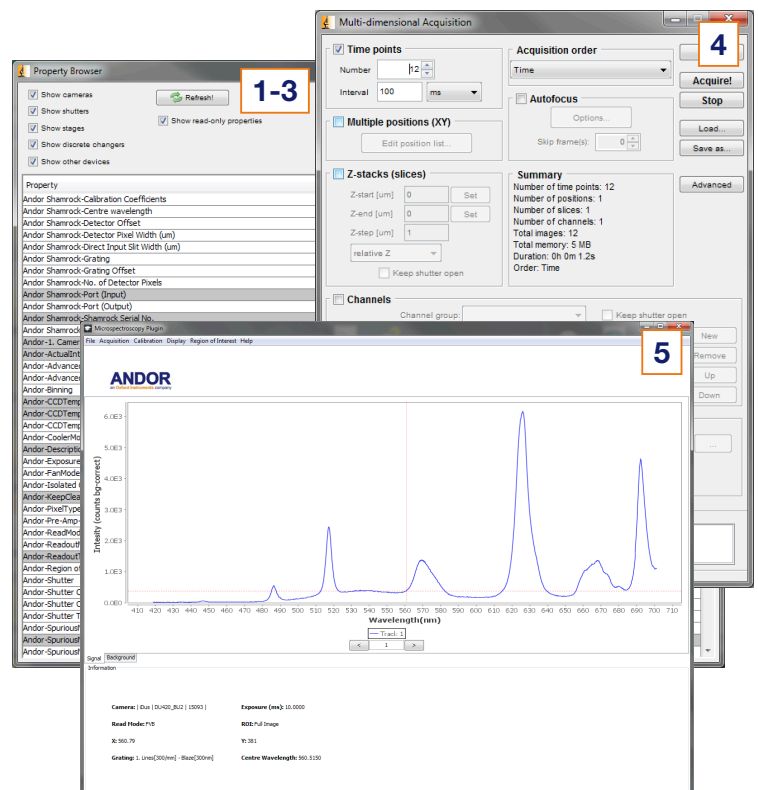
Property Browser

1-3

Show cameras
Show shutters
Show stages
Show discrete changers
Show other devices

Refresh!
Show read-only properties

Property
Andor Shamrock-Calibration Coefficients
Andor Shamrock-Centre wavelength
Andor Shamrock-Detector Offset
Andor Shamrock-Detector Pixel Width (um)
Andor Shamrock-Direct Input Slit Width (um)
Andor Shamrock-Grating
Andor Shamrock-Grating Offset
Andor Shamrock-No. of Detector Pixels
Andor Shamrock-Port (Input)
Andor Shamrock-Port (Output)
Andor Shamrock-Shamrock Serial No.
Andor Shamrock
Andor-1. Camer
Andor-ActualInt
Andor-Advance
Andor-Advance
Andor-Binning
Andor-CCDTemp
Andor-CCDTemp
Andor-CCDTemp
Andor-CoolerMo
Andor-Descripti
Andor-Exposure
Andor-FanMode
Andor-Isolated
Andor-KeepClea
Andor-PixelType
Andor-Pre-Amp-
Andor-ReadMod
Andor-Readout
Andor-Readout
Andor-Region of
Andor-Shutter
Andor-Shutter C
Andor-Shutter C
Andor-Shutter T
Andor-Spurious
Andor-Spurious
Andor-Spurious

Multi-dimensional Acquisition

4

Time points
Number 12
Interval 100 ms

Acquisition order
Time

Acquire!
Stop

Autofocus
Options...
Skip frame(s): 0

Load...
Save as...

Multiple positions (XY)
Edit position list...

Z-stacks (slices)
Z-start [um] 0 Set
Z-end [um] 0 Set
Z-step [um] 1
relative Z
Keep shutter open

Summary
Number of time points: 12
Number of positions: 1
Number of slices: 1
Number of channels: 1
Total images: 12
Total memory: 5 MB
Duration: 0h 0m 1.2s
Order: Time

Advanced

Channels
Channel group:
Keep shutter open
New
Remove
Up
Down

Microspectroscopy Plugin
File Acquisition Calibration Display Region of Interest Help

5

ANDOR
an Oxford Instruments company

Intesity (counts bg-corrected)
6.0E3
5.0E3
4.0E3
3.0E3
2.0E3
1.0E3
0.0E0
410 420 430 440 450 460 470 480 490 500 510 520 530 540 550 560 570 580 590 600 610 620 630 640 650 660 670 680 690 700 710
Wavelength(nm)
Track: 1
< 1 >

Signal Background
Information

Camera: | iDus | DU420_BU2 | 15093 |
Exposure (ms): 10.0000
Read Mode: FVB
ROI: Full Image
X: 560.79
Y: 381
Grating: 1. Lines[300/mm] - Blaze[300nm]
Centre Wavelength: 560.3150